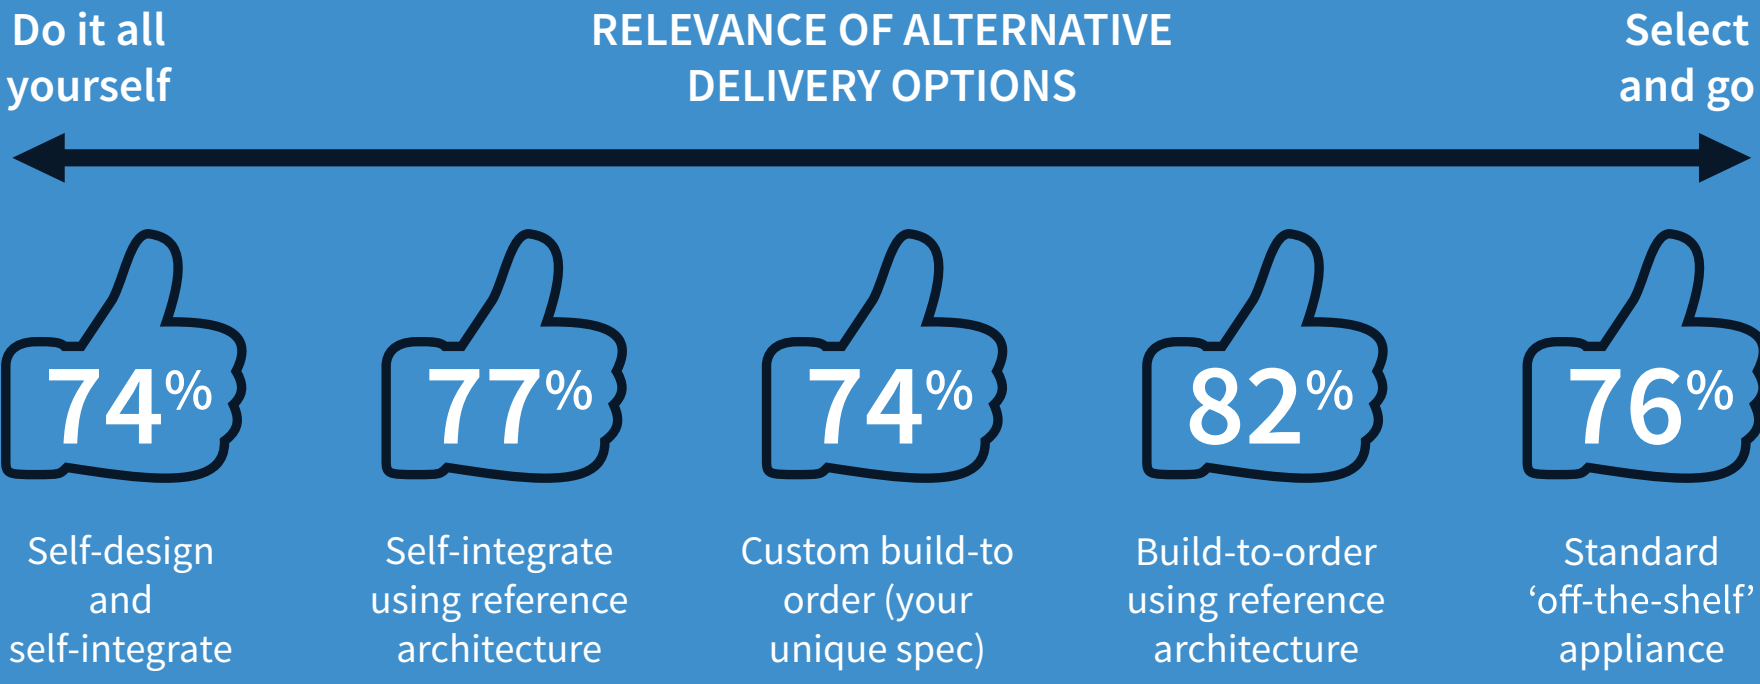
Do it all yourself

RELEVANCE OF ALTERNATIVE DELIVERY OPTIONS

Select and go

74%

Self-design and self-integrate

77%

Self-integrate using reference architecture

74%

Custom build-to order (your unique spec)

82%

Build-to-order using reference architecture

76%

Standard ‘off-the-shelf’ appliance